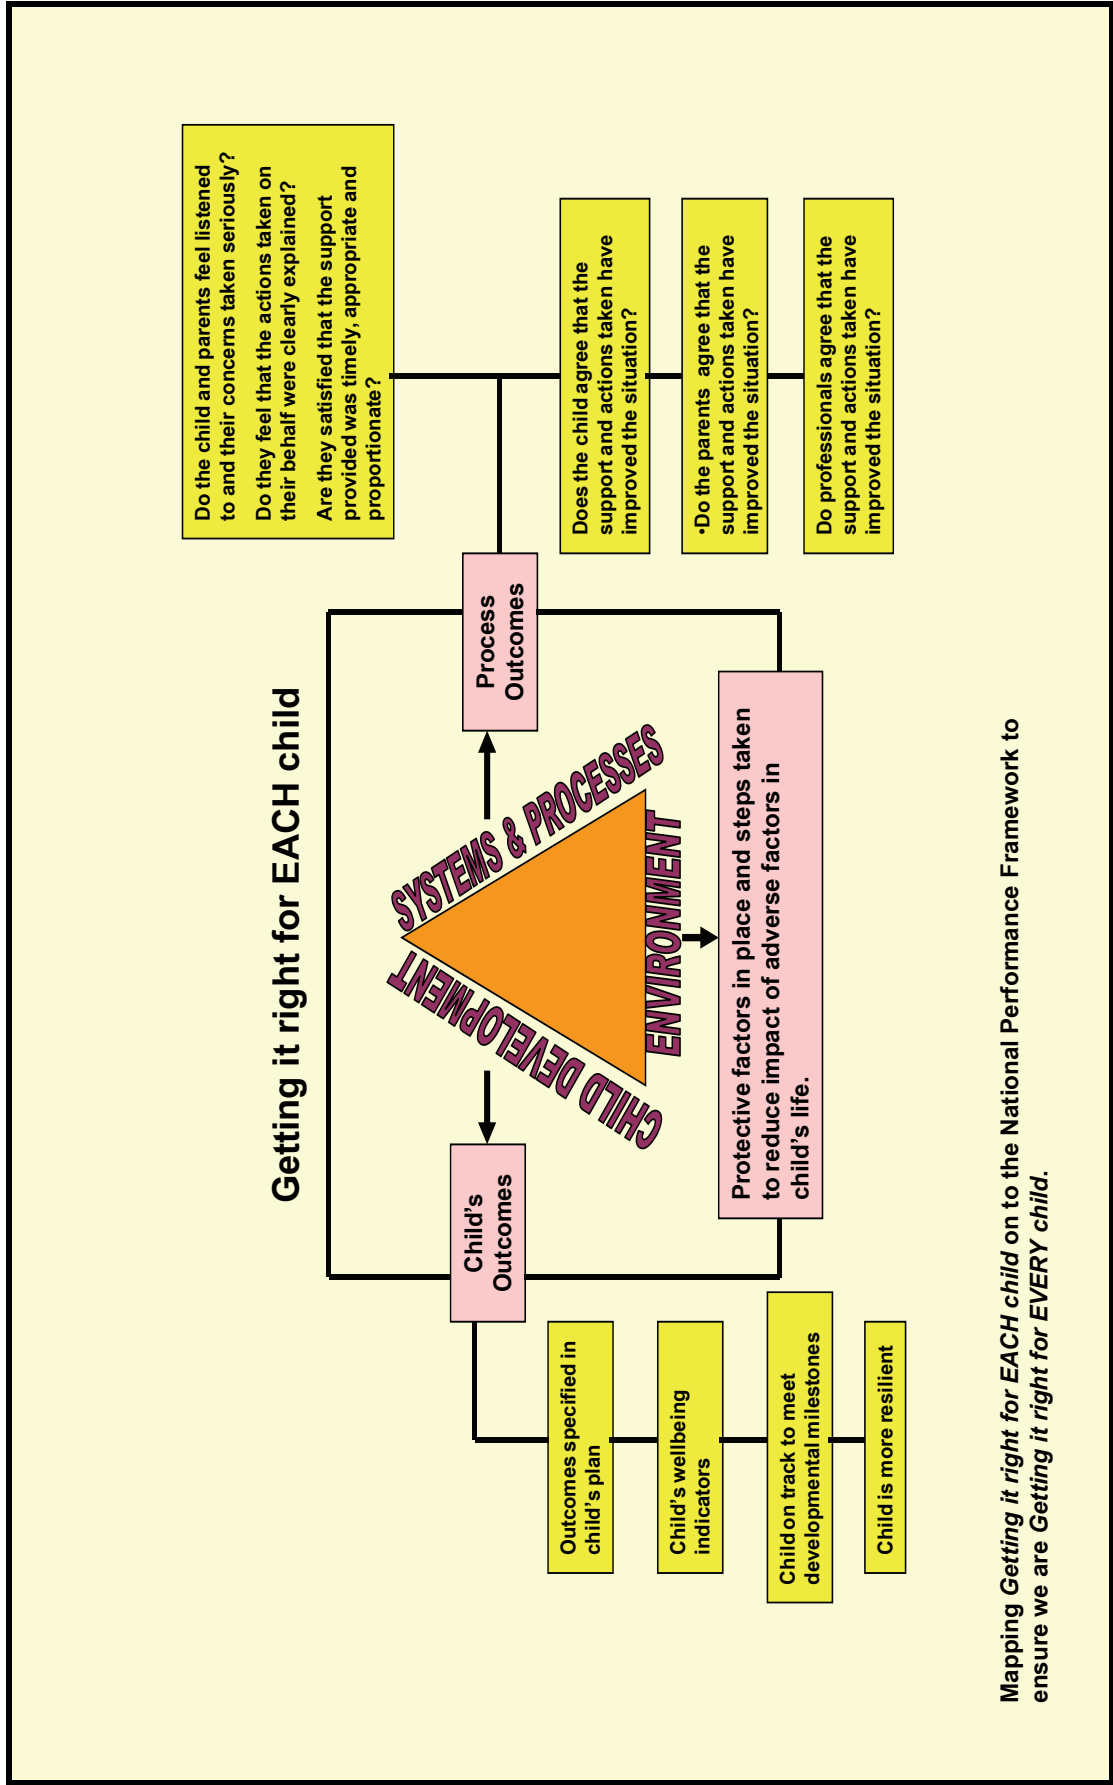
Getting it right for EACH child

Child's Outcomes

Process Outcomes

SYSTEMS & PROCESSES

CHILD DEVELOPMENT

ENVIRONMENT

Protective factors in place and steps taken to reduce impact of adverse factors in child's life.

Outcomes specified in child's plan

Child's wellbeing indicators

Child on track to meet developmental milestones

Child is more resilient

Do the child and parents feel listened to and their concerns taken seriously?

Do they feel that the actions taken on their behalf were clearly explained?

Are they satisfied that the support provided was timely, appropriate and proportionate?

Does the child agree that the support and actions taken have improved the situation?

•Do the parents agree that the support and actions taken have improved the situation?

Do professionals agree that the support and actions taken have improved the situation?

Mapping *Getting it right for EACH child* on to the National Performance Framework to ensure we are *Getting it right for EVERY child*.